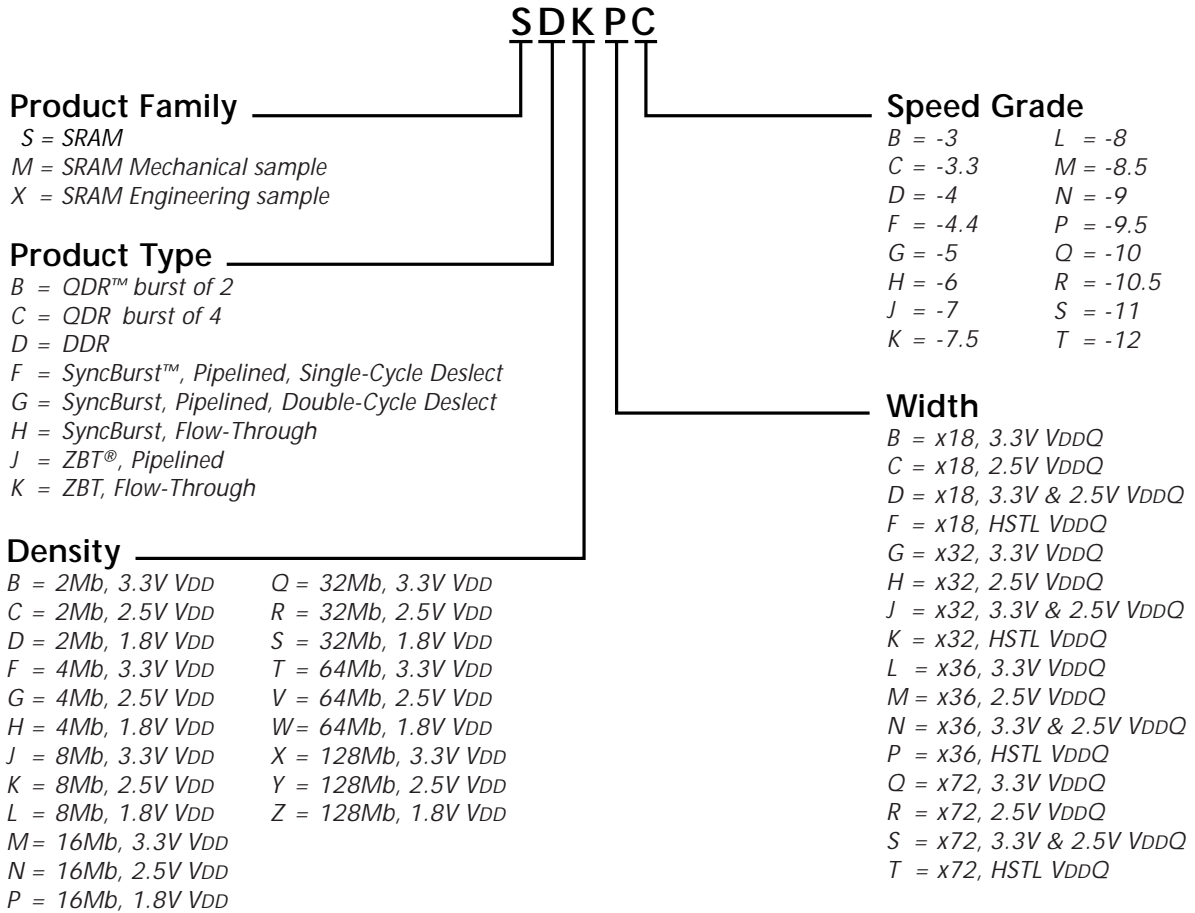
S D K P C

Product Family
S = SRAM
M = SRAM Mechanical sample
X = SRAM Engineering sample

Product Type
B = QDR™ burst of 2
C = QDR burst of 4
D = DDR
F = SyncBurst™, Pipelined, Single-Cycle Deslect
G = SyncBurst, Pipelined, Double-Cycle Deslect
H = SyncBurst, Flow-Through
J = ZBT®, Pipelined
K = ZBT, Flow-Through

Density
B = 2Mb, 3.3V VDD
C = 2Mb, 2.5V VDD
D = 2Mb, 1.8V VDD
F = 4Mb, 3.3V VDD
G = 4Mb, 2.5V VDD
H = 4Mb, 1.8V VDD
J = 8Mb, 3.3V VDD
K = 8Mb, 2.5V VDD
L = 8Mb, 1.8V VDD
M = 16Mb, 3.3V VDD
N = 16Mb, 2.5V VDD
P = 16Mb, 1.8V VDD
Q = 32Mb, 3.3V VDD
R = 32Mb, 2.5V VDD
S = 32Mb, 1.8V VDD
T = 64Mb, 3.3V VDD
V = 64Mb, 2.5V VDD
W = 64Mb, 1.8V VDD
X = 128Mb, 3.3V VDD
Y = 128Mb, 2.5V VDD
Z = 128Mb, 1.8V VDD

Speed Grade
B = -3
C = -3.3
D = -4
F = -4.4
G = -5
H = -6
J = -7
K = -7.5
L = -8
M = -8.5
N = -9
P = -9.5
Q = -10
R = -10.5
S = -11
T = -12

Width
B = x18, 3.3V VDDQ
C = x18, 2.5V VDDQ
D = x18, 3.3V & 2.5V VDDQ
F = x18, HSTL VDDQ
G = x32, 3.3V VDDQ
H = x32, 2.5V VDDQ
J = x32, 3.3V & 2.5V VDDQ
K = x32, HSTL VDDQ
L = x36, 3.3V VDDQ
M = x36, 2.5V VDDQ
N = x36, 3.3V & 2.5V VDDQ
P = x36, HSTL VDDQ
Q = x72, 3.3V VDDQ
R = x72, 2.5V VDDQ
S = x72, 3.3V & 2.5V VDDQ
T = x72, HSTL VDDQ